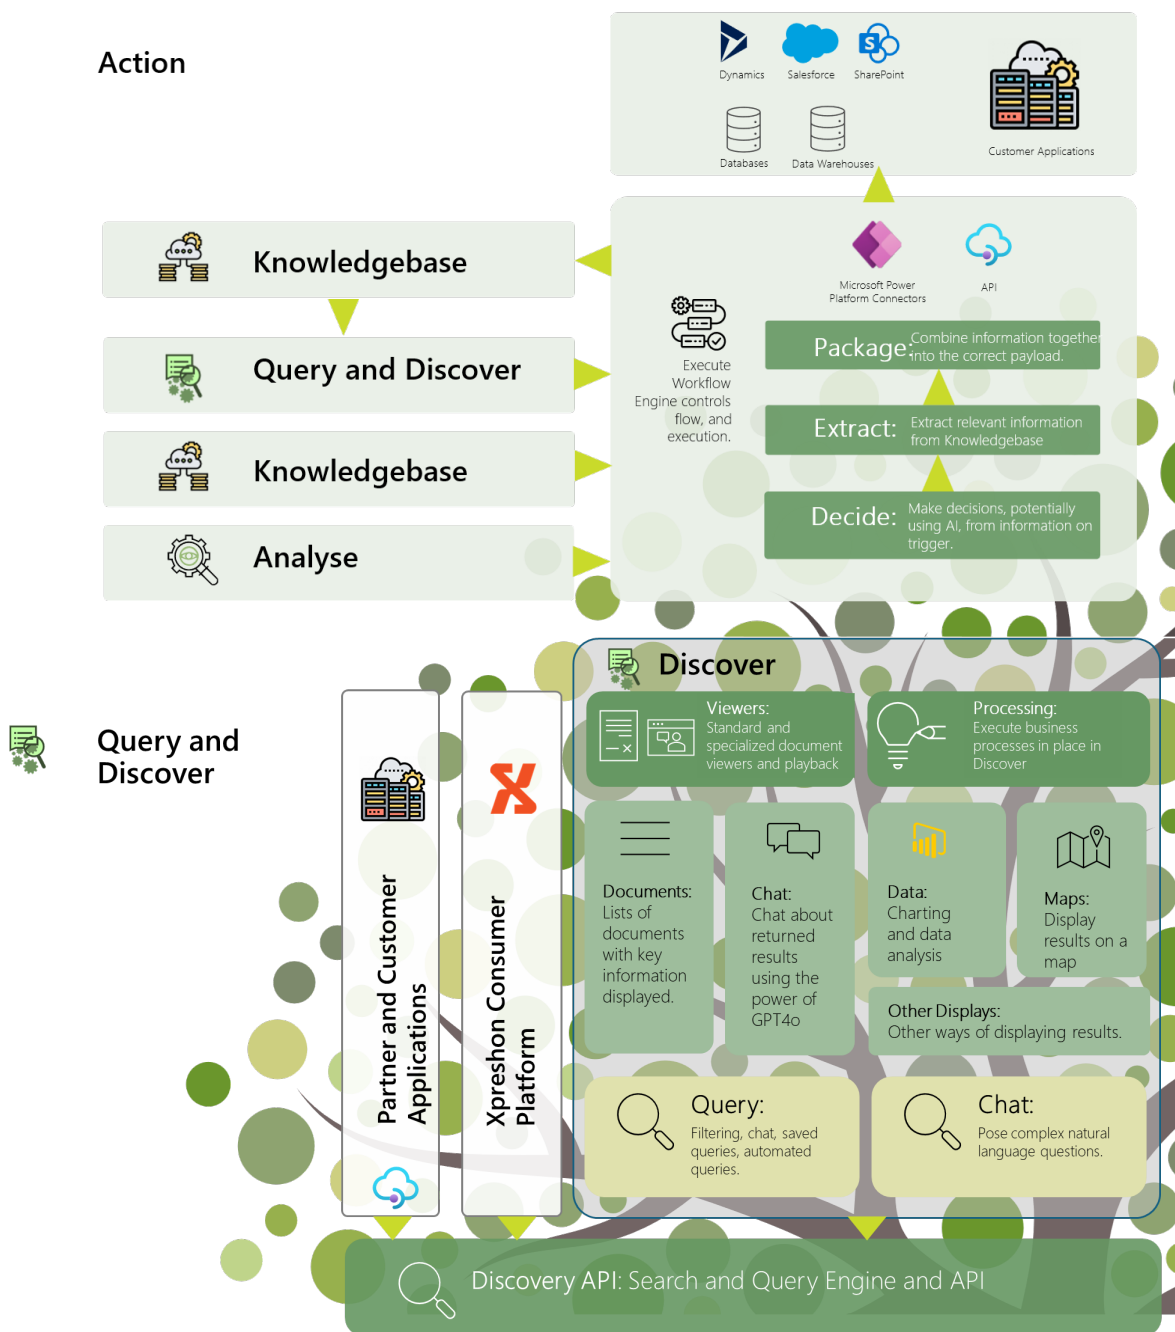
Action

Dynamics
Salesforce
SharePoint
Databases
Data Warehouses
Customer Applications

Knowledgebase

Query and Discover

Knowledgebase

Analyse

Microsoft Power Platform Connectors
API

Execute Workflow Engine controls flow, and execution.

Package: Combine information together into the correct payload.

Extract: Extract relevant information from Knowledgebase

Decide: Make decisions, potentially using AI, from information on trigger.

Query and Discover

Partner and Customer Applications

Xpreshon Consumer Platform

Discover

Viewers: Standard and specialized document viewers and playback

Processing: Execute business processes in place in Discover

Documents: Lists of documents with key information displayed.

Chat: Chat about returned results using the power of GPT4o

Data: Charting and data analysis

Maps: Display results on a map

Other Displays: Other ways of displaying results.

Query: Filtering, chat, saved queries, automated queries.

Chat: Pose complex natural language questions.

Discovery API: Search and Query Engine and API